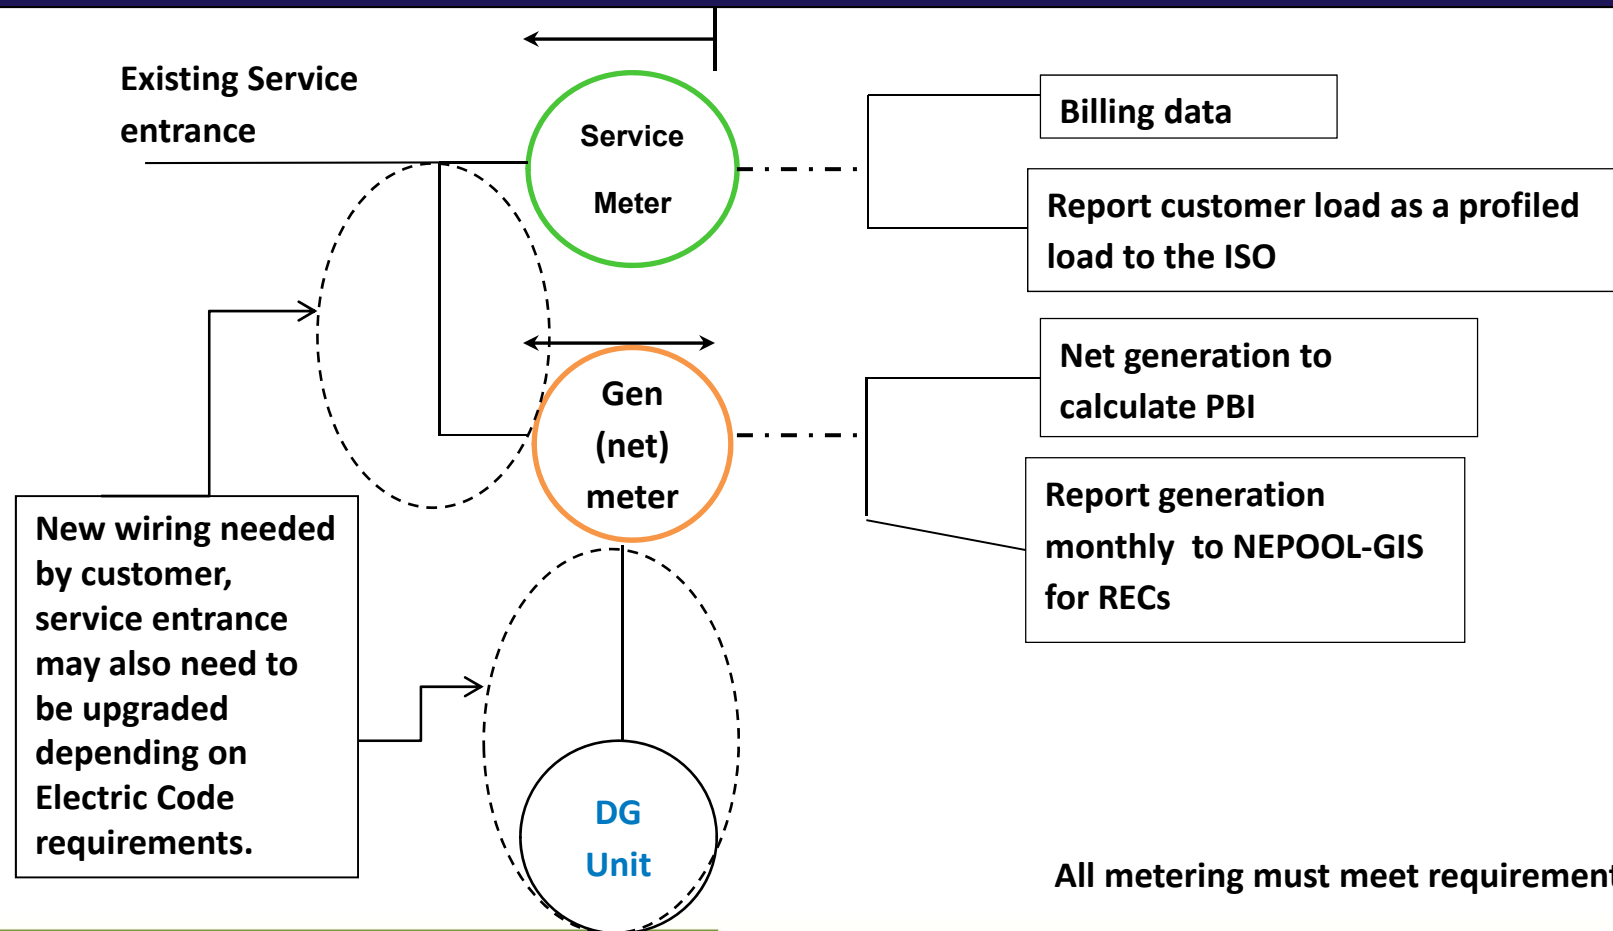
Existing Service entrance

Service Meter

Billing data

Report customer load as a profiled load to the ISO

Gen (net) meter

Net generation to calculate PBI

Report generation monthly to NEPOOL-GIS for RECs

New wiring needed by customer, service entrance may also need to be upgraded depending on Electric Code requirements.

DG Unit

All metering must meet requiremen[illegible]